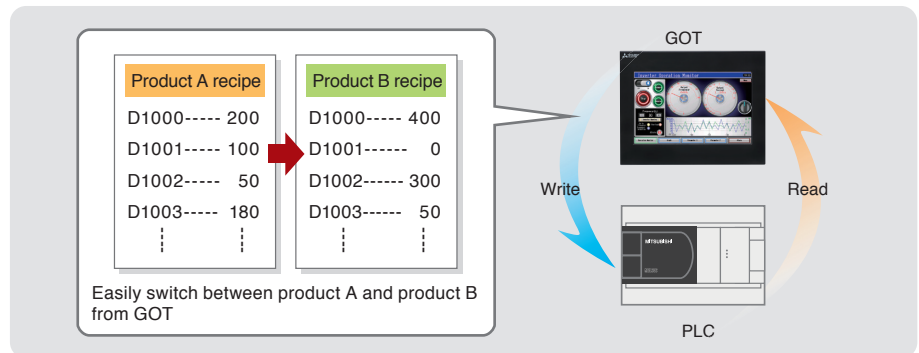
Product A recipe

D1000----- 200
D1001----- 100
D1002----- 50
D1003----- 180

Product B recipe

D1000----- 400
D1001----- 0
D1002------ 300
D1003------ 50

Easily switch between product A and product B from GOT

GOT

Write

Read

PLC